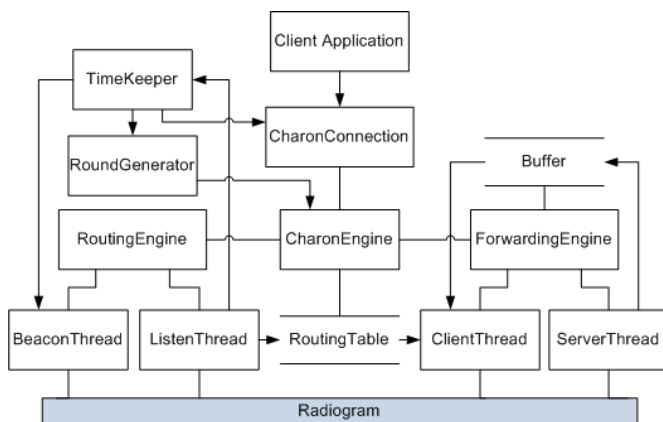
Client Application

TimeKeeper

CharonConnection

RoundGenerator

Buffer

RoutingEngine

CharonEngine

ForwardingEngine

BeaconThread

ListenThread

RoutingTable

ClientThread

ServerThread

Radiogram